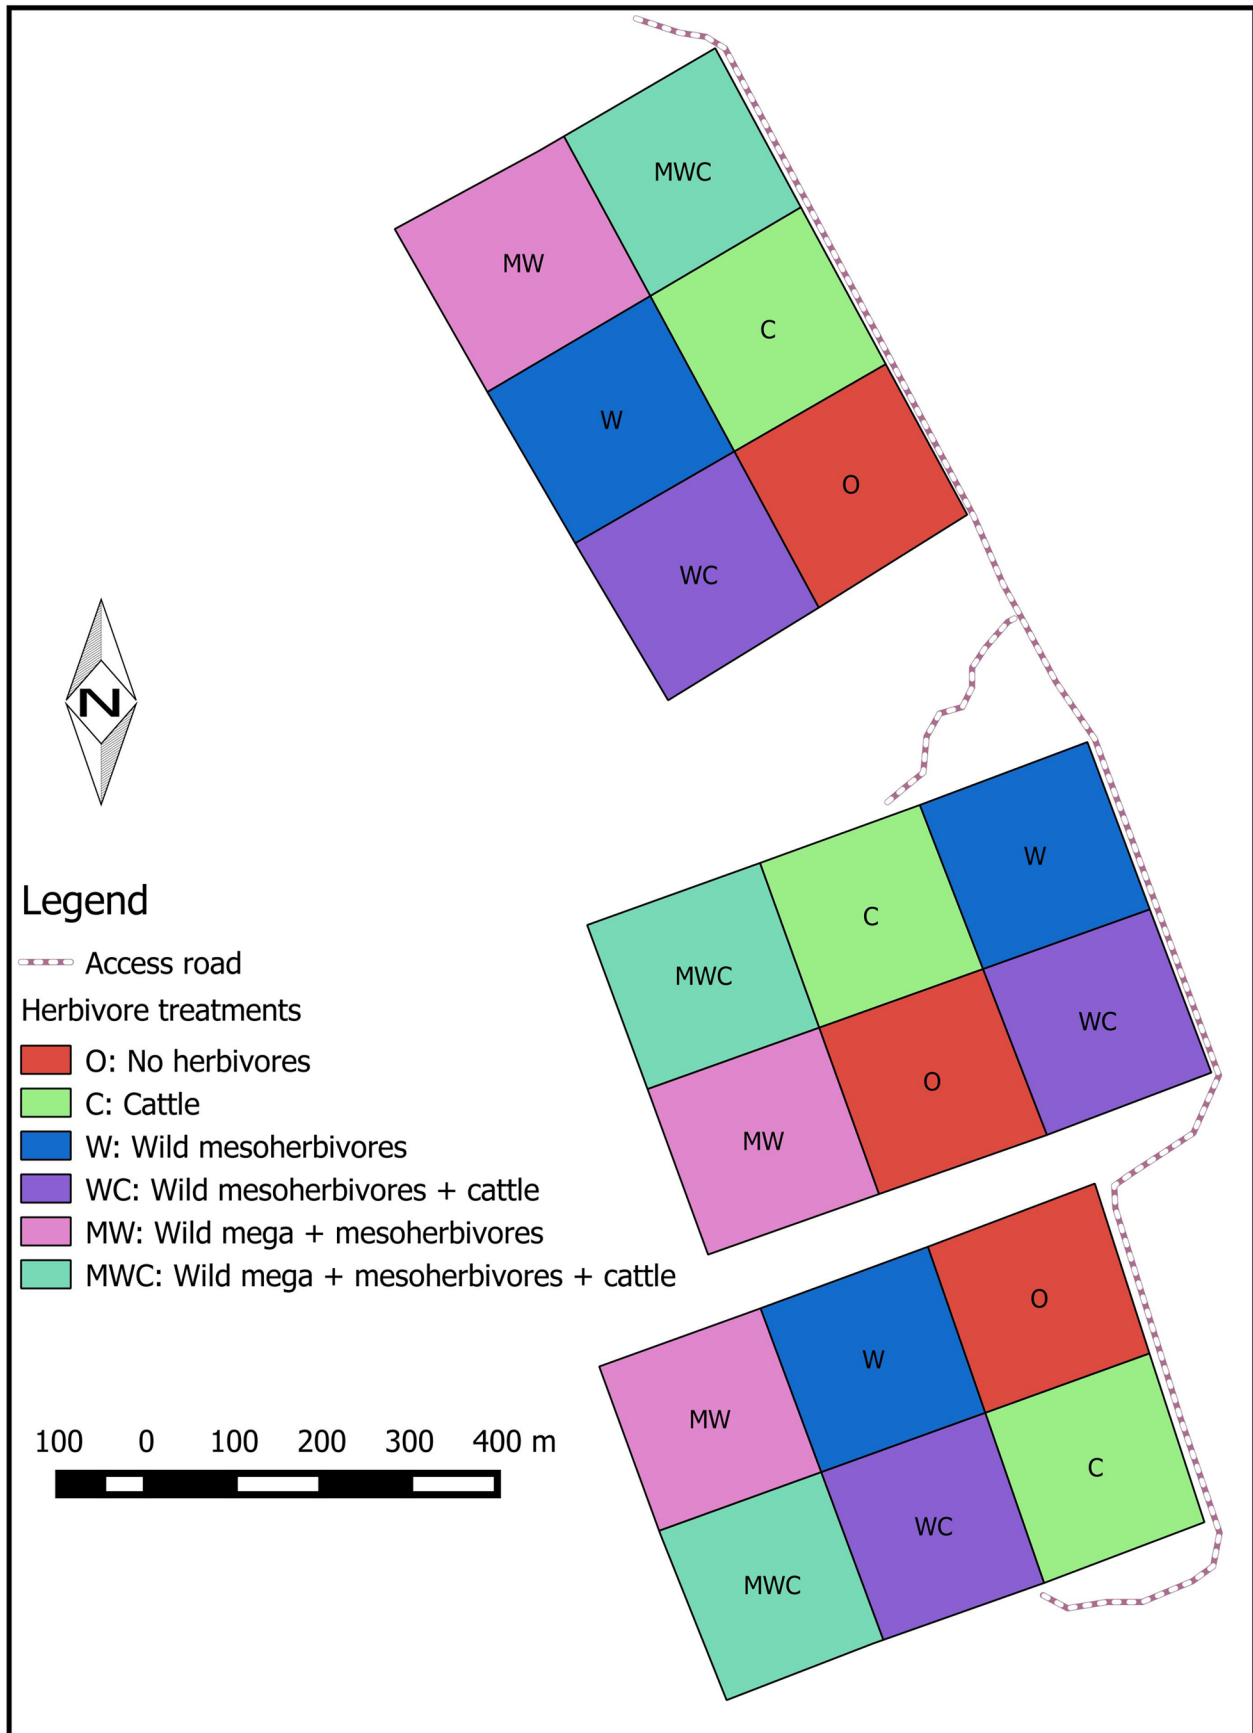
MWC
MW
C
W
O
WC

N

W
C
MWC
WC
O
MW

O
W
MW
C
WC
MWC

Legend
Access road
Herbivore treatments
O: No herbivores
C: Cattle
W: Wild mesoherbivores
WC: Wild mesoherbivores + cattle
MW: Wild mega + mesoherbivores
MWC: Wild mega + mesoherbivores + cattle

100 0 100 200 300 400 m